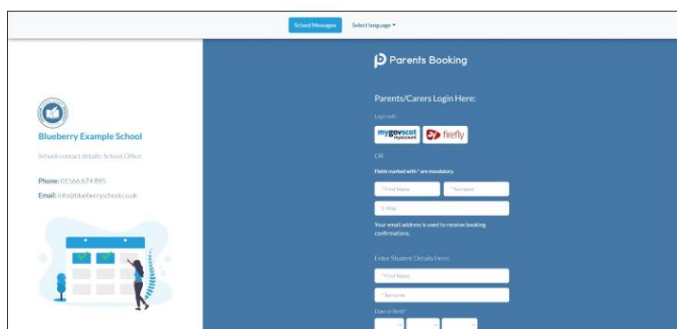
School Messages Select language ▾

Blueberry Example School

School contact details: School Office

Phone: 01566 674 895

Email: info@blueberryschool.co.uk

Parents Booking

Parents/Carers Login Here:

Login with

mygovscot myaccount

firefly

OR

Fields marked with * are mandatory.

* First Name

* Surname

E-Mail

Your email address is used to receive booking confirmations.

Enter Student Details Here:

* First Name

* Surname

Date of Birth*